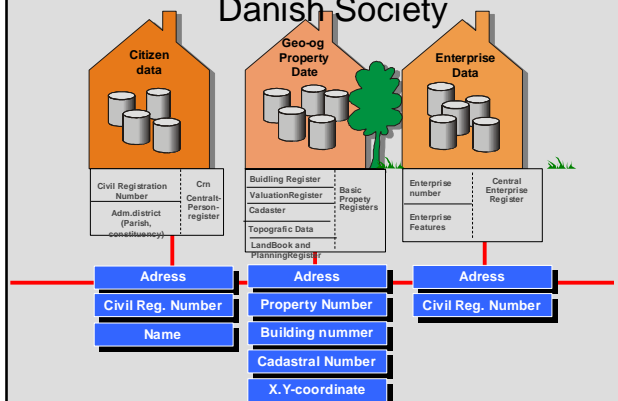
Danish Society

Citizen data

Geo-og Property Date

Enterprise Data

Civil Registration Number

Adm.district (Parish, constituency)

Crn Centralt-Person-register

Buidling Register

ValuationRegister

Cadaster

Topografic Data

LandBook and PlanningRegister

Basic Propety Registers

Enterprise number

Enterprise Features

Central Enterprise Register

Adress

Civil Reg. Number

Name

Adress

Property Number

Building nummer

Cadastral Number

X.Y-coordinate

Adress

Civil Reg. Number